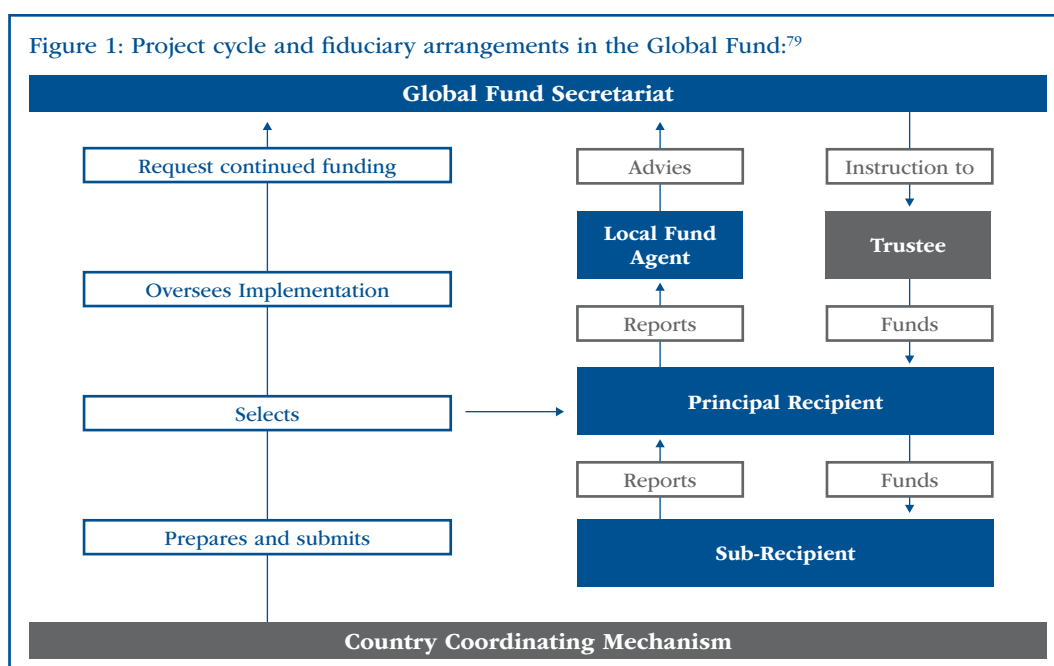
Figure 1: Project cycle and fiduciary arrangements in the Global Fund:$^{79}$

Global Fund Secretariat

Request continued funding

Oversees Implementation

Selects

Prepares and submits

Advies

Instruction to

Local Fund Agent

Trustee

Reports

Funds

Principal Recipient

Reports

Funds

Sub-Recipient

Country Coordinating Mechanism